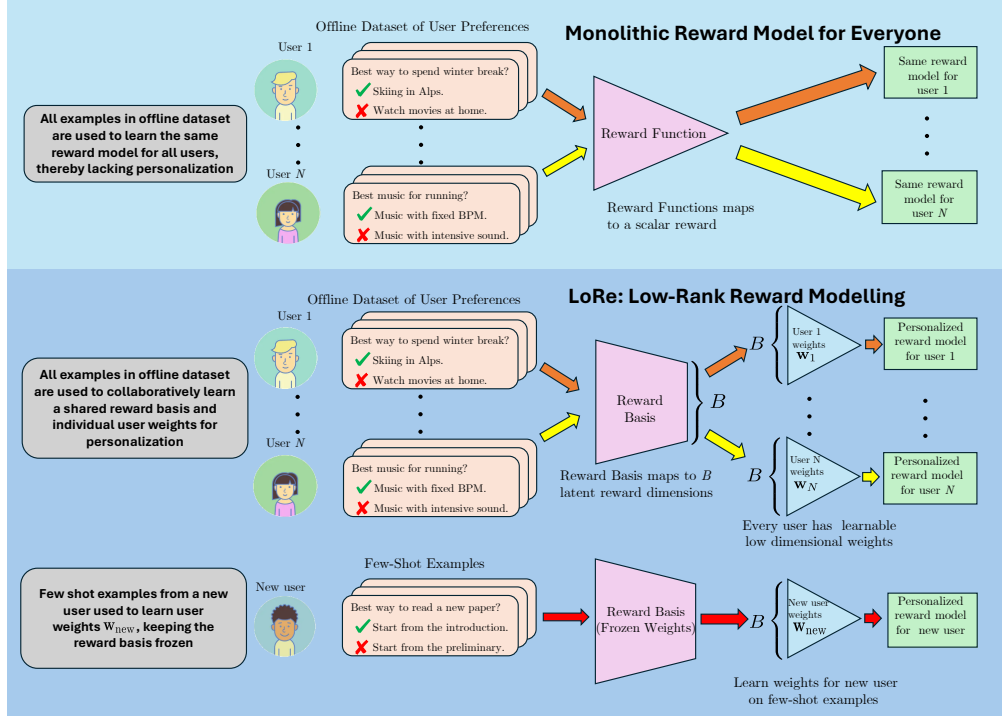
Monolithic Reward Model for Everyone

Offline Dataset of User Preferences

User 1

All examples in offline dataset are used to learn the same reward model for all users, thereby lacking personalization

Best way to spend winter break?
✔ Skiing in Alps.
✘ Watch movies at home.

User $N$

Best music for running?
✔ Music with fixed BPM.
✘ Music with intensive sound.

Reward Function

Reward Functions maps to a scalar reward

Same reward model for user 1

Same reward model for user $N$

LoRe: Low-Rank Reward Modelling

Offline Dataset of User Preferences

User 1

All examples in offline dataset are used to collaboratively learn a shared reward basis and individual user weights for personalization

Best way to spend winter break?
✔ Skiing in Alps.
✘ Watch movies at home.

User $N$

Best music for running?
✔ Music with fixed BPM.
✘ Music with intensive sound.

Reward Basis

$B$

Reward Basis maps to $B$ latent reward dimensions

$B$

User 1 weights $\mathbf{w}_1$

Personalized reward model for user 1

$B$

User N weights $\mathbf{w}_N$

Personalized reward model for user $N$

Every user has learnable low dimensional weights

Few-Shot Examples

New user

Few shot examples from a new user used to learn user weights $\mathrm{w}_{\mathrm{new}}$, keeping the reward basis frozen

Best way to read a new paper?
✔ Start from the introduction.
✘ Start from the preliminary.

Reward Basis (Frozen Weights)

$B$

New user weights $\mathbf{w}_{\mathrm{new}}$

Personalized reward model for new user

Learn weights for new user on few-shot examples